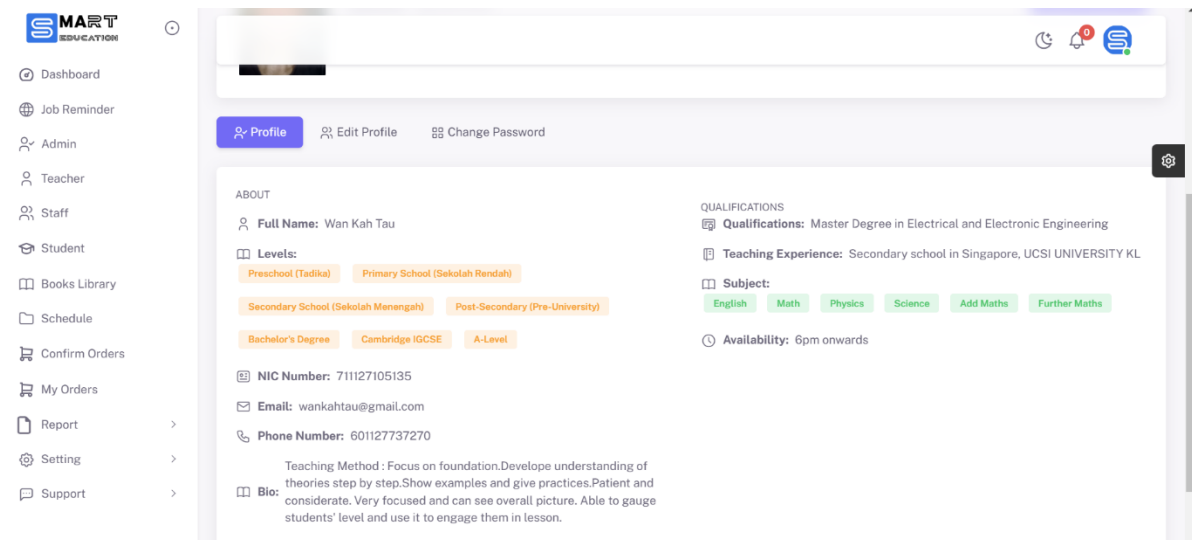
SMART EDUCATION

Dashboard
Job Reminder
Admin
Teacher
Staff
Student
Books Library
Schedule
Confirm Orders
My Orders
Report
Setting
Support

0

Profile
Edit Profile
Change Password

ABOUT

Full Name: Wan Kah Tau

Levels:
Preschool (Tadika)
Primary School (Sekolah Rendah)
Secondary School (Sekolah Menengah)
Post-Secondary (Pre-University)
Bachelor's Degree
Cambridge IGCSE
A-Level

NIC Number: 711127105135

Email: wankahtau@gmail.com

Phone Number: 601127737270

Bio: Teaching Method : Focus on foundation.Develope understanding of theories step by step.Show examples and give practices.Patient and considerate. Very focused and can see overall picture. Able to gauge students' level and use it to engage them in lesson.

QUALIFICATIONS

Qualifications: Master Degree in Electrical and Electronic Engineering

Teaching Experience: Secondary school in Singapore, UCSI UNIVERSITY KL

Subject:
English
Math
Physics
Science
Add Maths
Further Maths

Availability: 6pm onwards